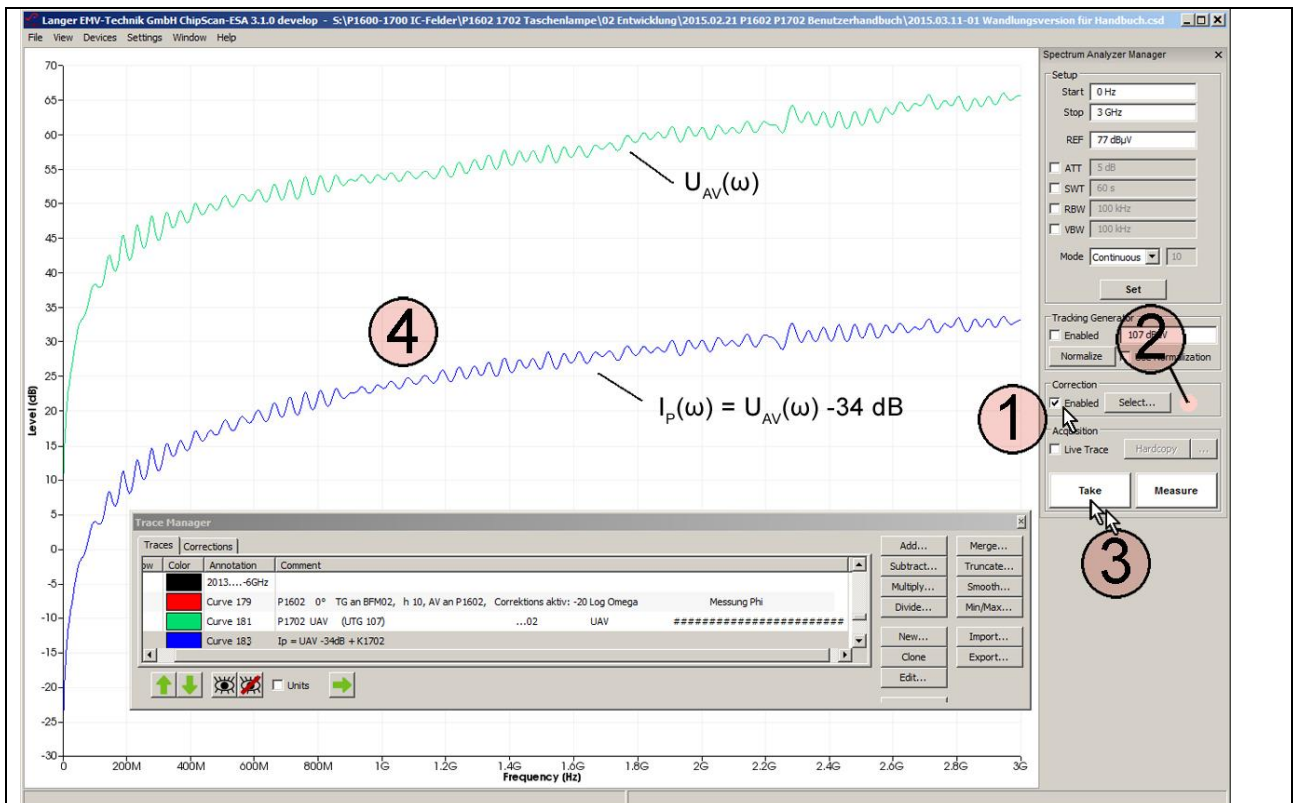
Langer EMV-Technik GmbH ChipScan-ESA 3.1.0 develop - S:\P1600-1700 IC-Felder\P1602 1702 Taschenlampe\02 Entwicklung\2015.02.21 P1602 P1702 Benutzerhandbuch\2015.03.11-01 Wandlungsversion für Handbuch.csd

File View Devices Settings Window Help

70 65 60 55 50 45 40 35 30 25 20 15 10 5 0 -5 -10 -15 -20 -25 -30

Level (dB)

$U_{AV}(\omega)$

4

$I_P(\omega) = U_{AV}(\omega)$ -34 dB

0 200M 400M 600M 800M 1G 1.2G 1.4G 1.6G 1.8G 2G 2.2G 2.4G 2.6G 2.8G 3G

Frequency (Hz)

Trace Manager

Traces Corrections

| ow | Color | Annotation | Comment |
|---|---|---|---|
| | | 2013.....-6GHz | |
| | | Curve 179 | P1602 0° TG an BFM02, h 10, AV an P1602, Correktions aktiv: -20 Log Omega Messung Phi |
| | | Curve 181 | P1702 UAV (UTG 107) ...02 UAV ######################## |
| | | Curve 183 | Ip = UAV -34dB + K1702 |

Units

Add... Subtract... Multiply... Divide... New... Clone Edit...

Merge... Truncate... Smooth... Min/Max... Import... Export...

Spectrum Analyzer Manager

Setup

Start 0 Hz

Stop 3 GHz

REF 77 dBµV

ATT 5 dB

SWT 60 s

RBW 100 kHz

VBW 100 kHz

Mode Continuous 10

Set

Tracking Generator

Enabled 107 dBµV

Normalize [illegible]rmalization

2

Correction

Enabled Select...

1

Acquisition

Live Trace Hardcopy ...

Take Measure

3